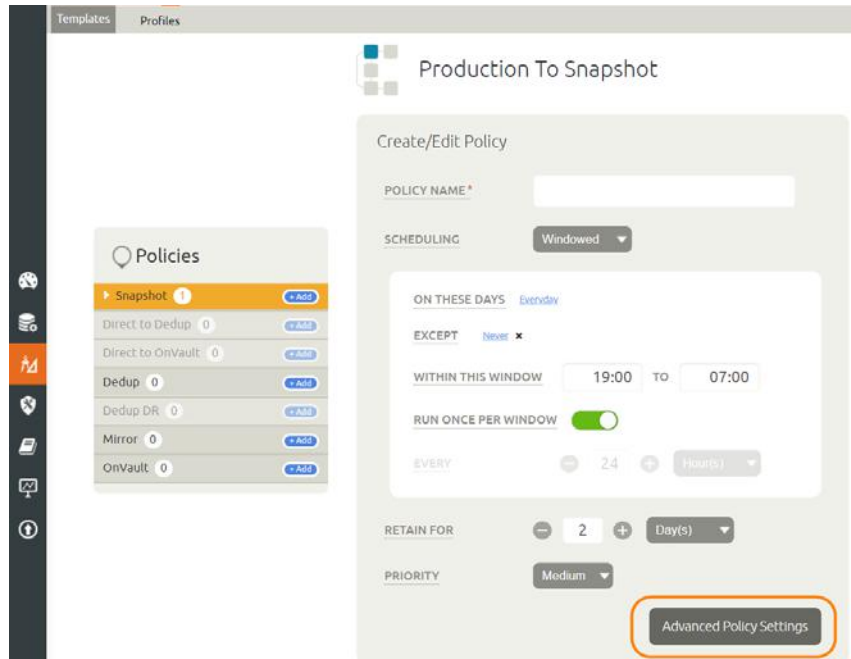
Templates Profiles

Production To Snapshot

Policies

Snapshot 1 +Add
Direct to Dedup 0 +Add
Direct to OnVault 0 +Add
Dedup 0 +Add
Dedup DR 0 +Add
Mirror 0 +Add
OnVault 0 +Add

Create/Edit Policy

POLICY NAME*

SCHEDULING Windowed

ON THESE DAYS Everyday

EXCEPT Never ×

WITHIN THIS WINDOW 19:00 TO 07:00

RUN ONCE PER WINDOW

EVERY 24 Hour(s)

RETAIN FOR 2 Day(s)

PRIORITY Medium

Advanced Policy Settings